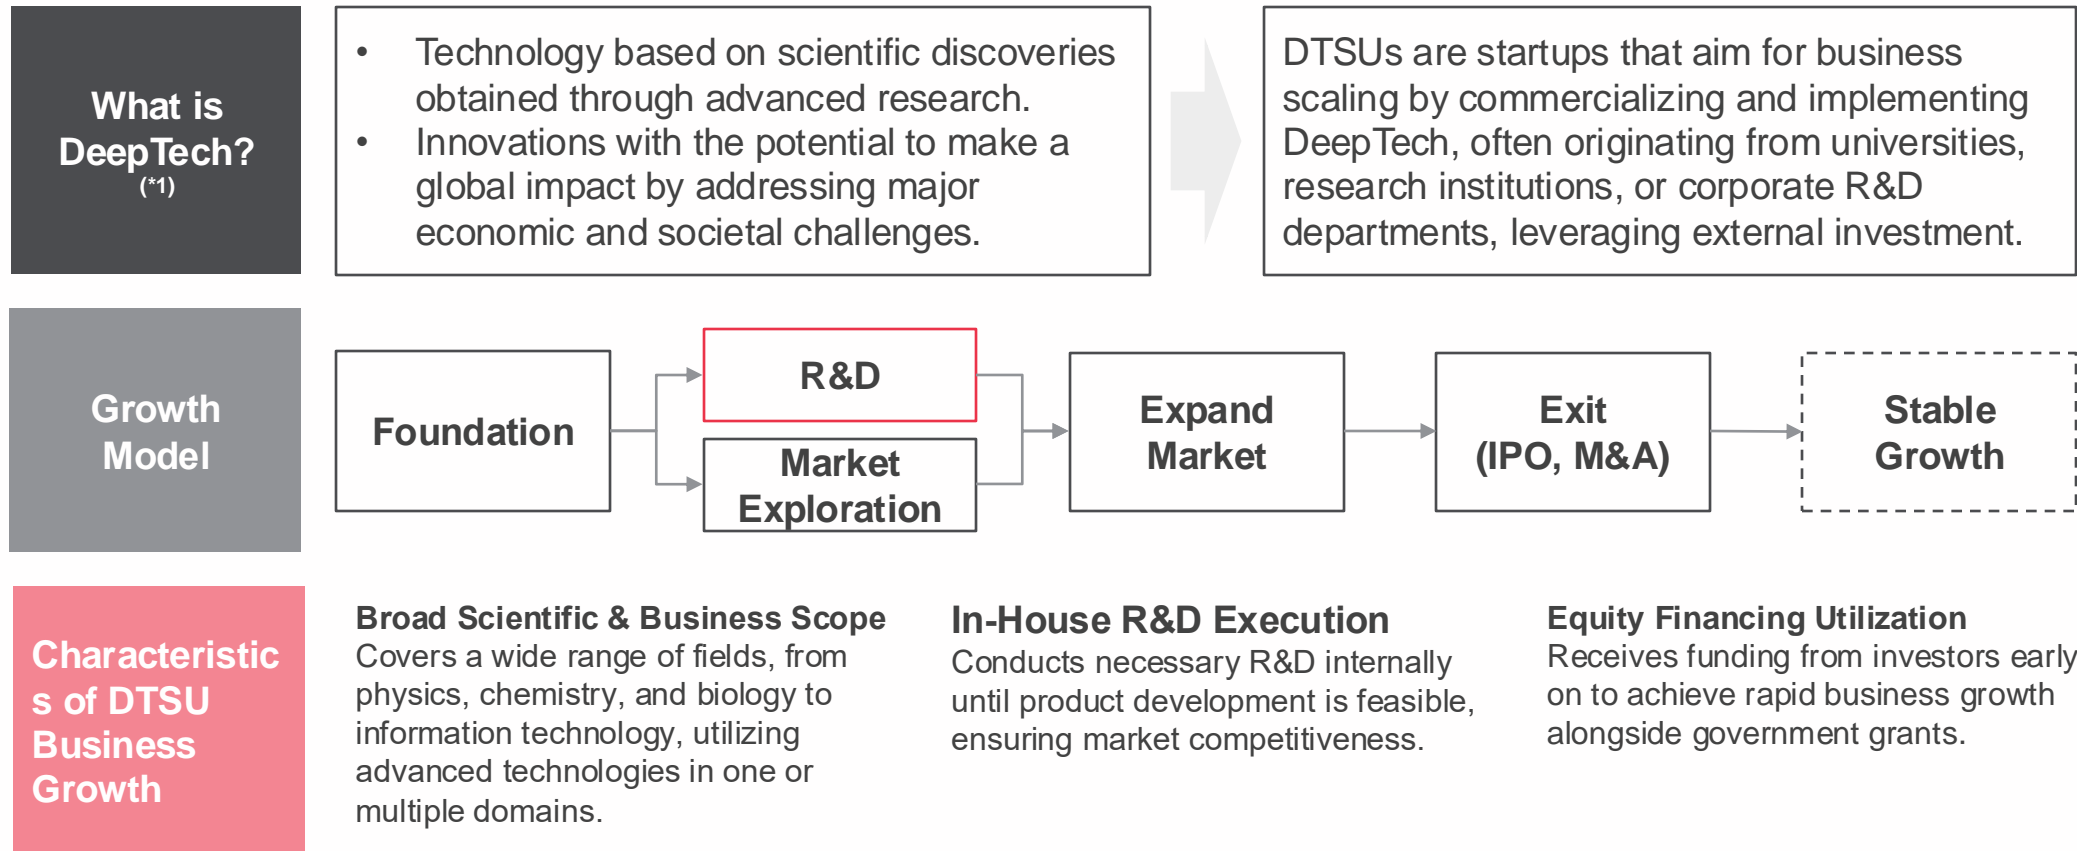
What is DeepTech? (*1)

- Technology based on scientific discoveries obtained through advanced research.
- Innovations with the potential to make a global impact by addressing major economic and societal challenges.

DTSUs are startups that aim for business scaling by commercializing and implementing DeepTech, often originating from universities, research institutions, or corporate R&D departments, leveraging external investment.

Growth Model

Foundation

R&D

Market Exploration

Expand Market

Exit (IPO, M&A)

Stable Growth

Characteristics of DTSU Business Growth

Broad Scientific & Business Scope
Covers a wide range of fields, from physics, chemistry, and biology to information technology, utilizing advanced technologies in one or multiple domains.

In-House R&D Execution
Conducts necessary R&D internally until product development is feasible, ensuring market competitiveness.

Equity Financing Utilization
Receives funding from investors early on to achieve rapid business growth alongside government grants.